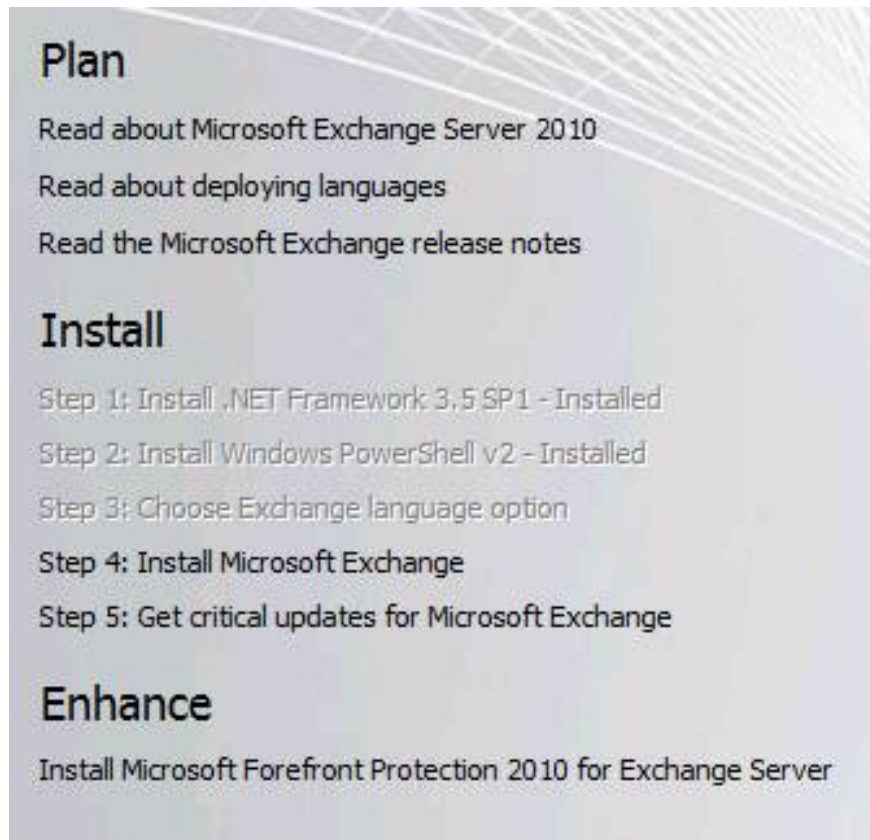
Plan

Read about Microsoft Exchange Server 2010

Read about deploying languages

Read the Microsoft Exchange release notes

Install

Step 1: Install .NET Framework 3.5 SP1 - Installed

Step 2: Install Windows PowerShell v2 - Installed

Step 3: Choose Exchange language option

Step 4: Install Microsoft Exchange

Step 5: Get critical updates for Microsoft Exchange

Enhance

Install Microsoft Forefront Protection 2010 for Exchange Server